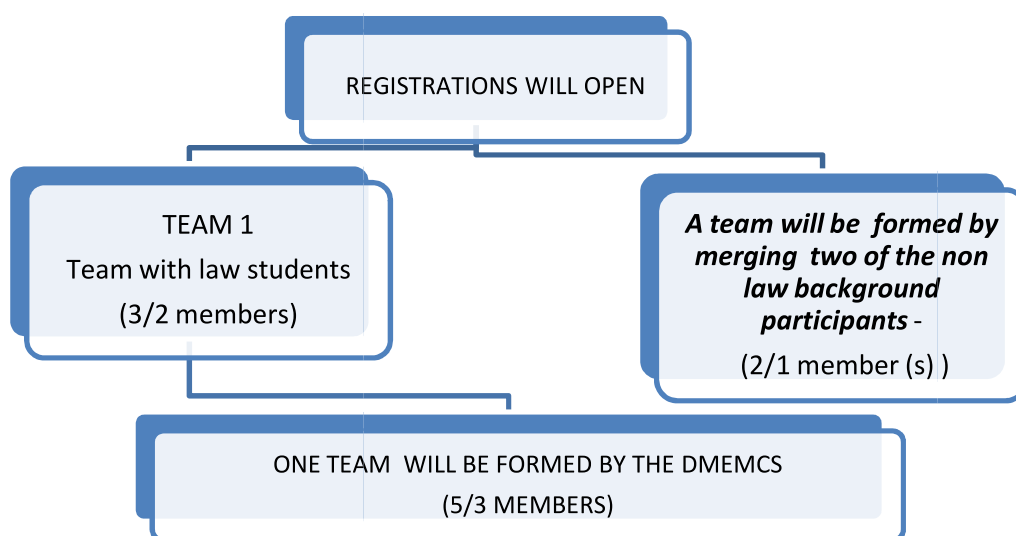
REGISTRATIONS WILL OPEN

TEAM 1
Team with law students
(3/2 members)

A team will be formed by merging two of the non law background participants -
(2/1 member (s) )

ONE TEAM WILL BE FORMED BY THE DMEMCS
(5/3 MEMBERS)